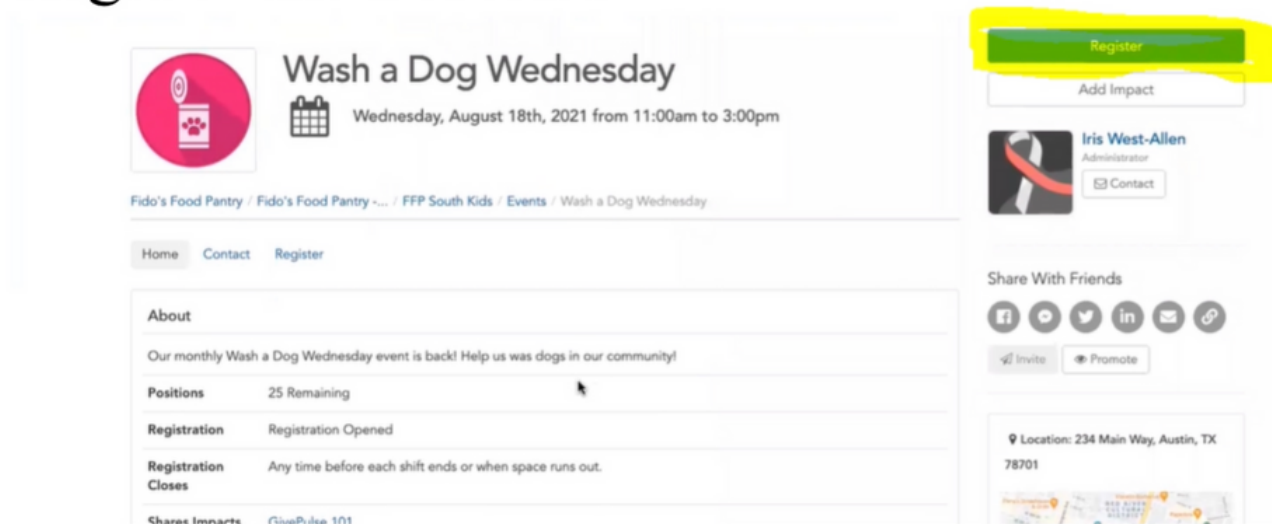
Wash a Dog Wednesday

Wednesday, August 18th, 2021 from 11:00am to 3:00pm

Register

Add Impact

Iris West-Allen
Administrator

Contact

Fido's Food Pantry / Fido's Food Pantry -... / FFP South Kids / Events / Wash a Dog Wednesday

Home Contact Register

Share With Friends

Invite Promote

About

Our monthly Wash a Dog Wednesday event is back! Help us was dogs in our community!

| | |
|---|---|
| Positions | 25 Remaining |
| Registration | Registration Opened |
| Registration Closes | Any time before each shift ends or when space runs out. |
| Shares Impacts | GivePulse 101 |

Location: 234 Main Way, Austin, TX 78701